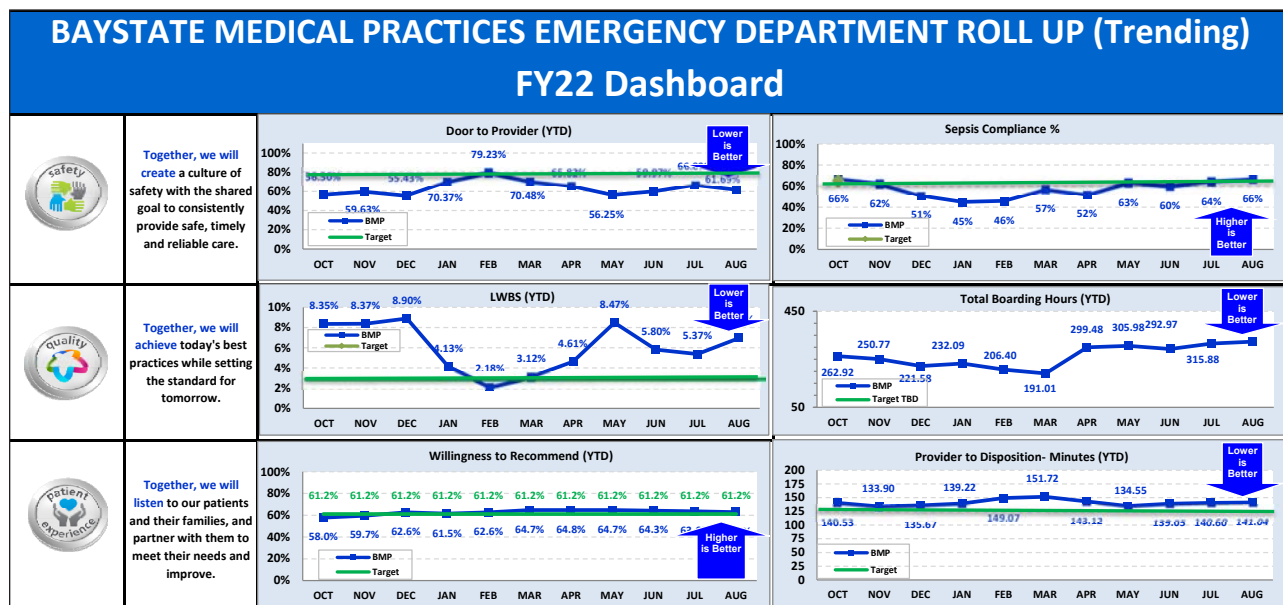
BAYSTATE MEDICAL PRACTICES EMERGENCY DEPARTMENT ROLL UP (Trending)
FY22 Dashboard

safety

Together, we will create a culture of safety with the shared goal to consistently provide safe, timely and reliable care.

Door to Provider (YTD)

Lower is Better

100%
80%
60%
40%
20%
0%

58.50% 59.63% 55.43% 70.37% 79.23% 70.48% 65.83% 56.25% 59.87% 66.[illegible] 61.69%

BMP
Target

OCT NOV DEC JAN FEB MAR APR MAY JUN JUL AUG

Sepsis Compliance %

100%
80%
60%
40%
20%
0%

66% 62% 51% 45% 46% 57% 52% 63% 60% 64% 66%

BMP
Target

Higher is Better

OCT NOV DEC JAN FEB MAR APR MAY JUN JUL AUG

quality

Together, we will achieve today's best practices while setting the standard for tomorrow.

LWBS (YTD)

Lower is Better

10%
8%
6%
4%
2%
0%

8.35% 8.37% 8.90% 4.13% 2.18% 3.12% 4.61% 8.47% 5.80% 5.37%

BMP
Target

OCT NOV DEC JAN FEB MAR APR MAY JUN JUL AUG

Total Boarding Hours (YTD)

Lower is Better

450
50

262.92 250.77 221.58 232.09 206.40 191.01 299.48 305.98 292.97 315.88

BMP
Target TBD

OCT NOV DEC JAN FEB MAR APR MAY JUN JUL AUG

patient experience

Together, we will listen to our patients and their families, and partner with them to meet their needs and improve.

Willingness to Recommend (YTD)

100%
80%
60%
40%
20%
0%

61.2% 61.2% 61.2% 61.2% 61.2% 61.2% 61.2% 61.2% 61.2% 61.2% 61.2%

58.0% 59.7% 62.6% 61.5% 62.6% 64.7% 64.8% 64.7% 64.3% 6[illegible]

Higher is Better

BMP
Target

OCT NOV DEC JAN FEB MAR APR MAY JUN JUL AUG

Provider to Disposition- Minutes (YTD)

Lower is Better

200
175
150
125
100
75
50
25
0

140.53 133.90 135.67 139.22 149.07 151.72 143.12 134.55 139.03 140.60 141.04

BMP
Target

OCT NOV DEC JAN FEB MAR APR MAY JUN JUL AUG